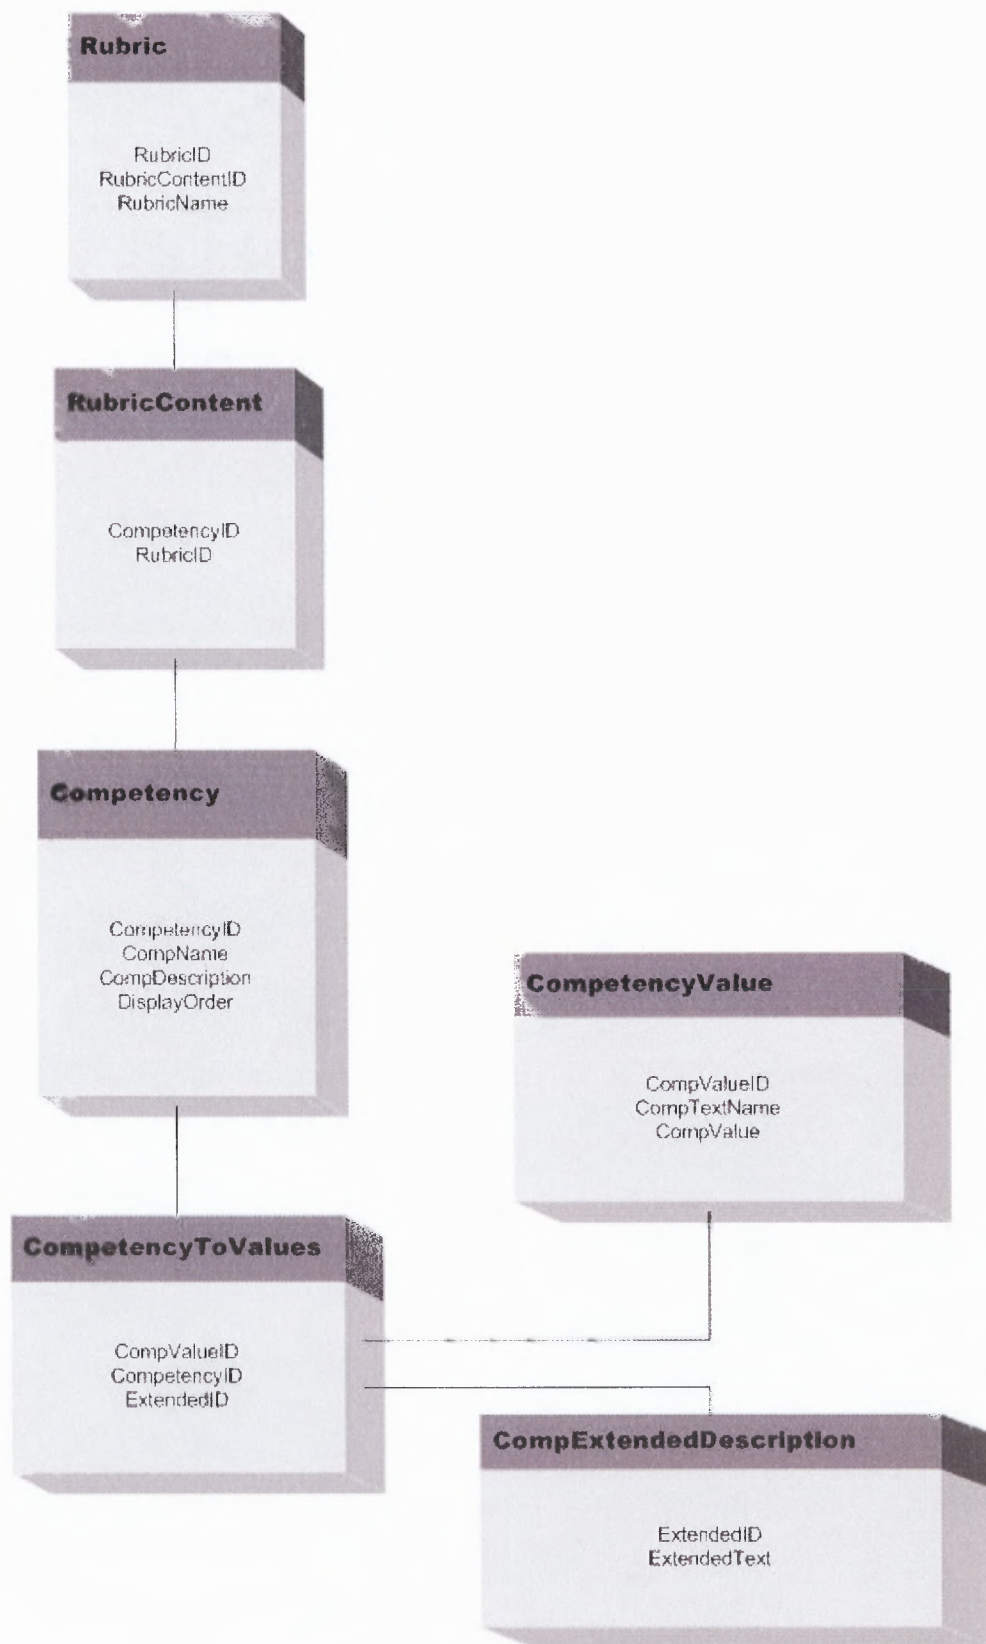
Rubric

RubricID
RubricContentID
RubricName

RubricContent

CompetencyID
RubricID

Competency

CompetencyID
CompName
CompDescription
DisplayOrder

CompetencyValue

CompValueID
CompTextName
CompValue

CompetencyToValues

CompValueID
CompetencyID
ExtendedID

CompExtendedDescription

ExtendedID
ExtendedText